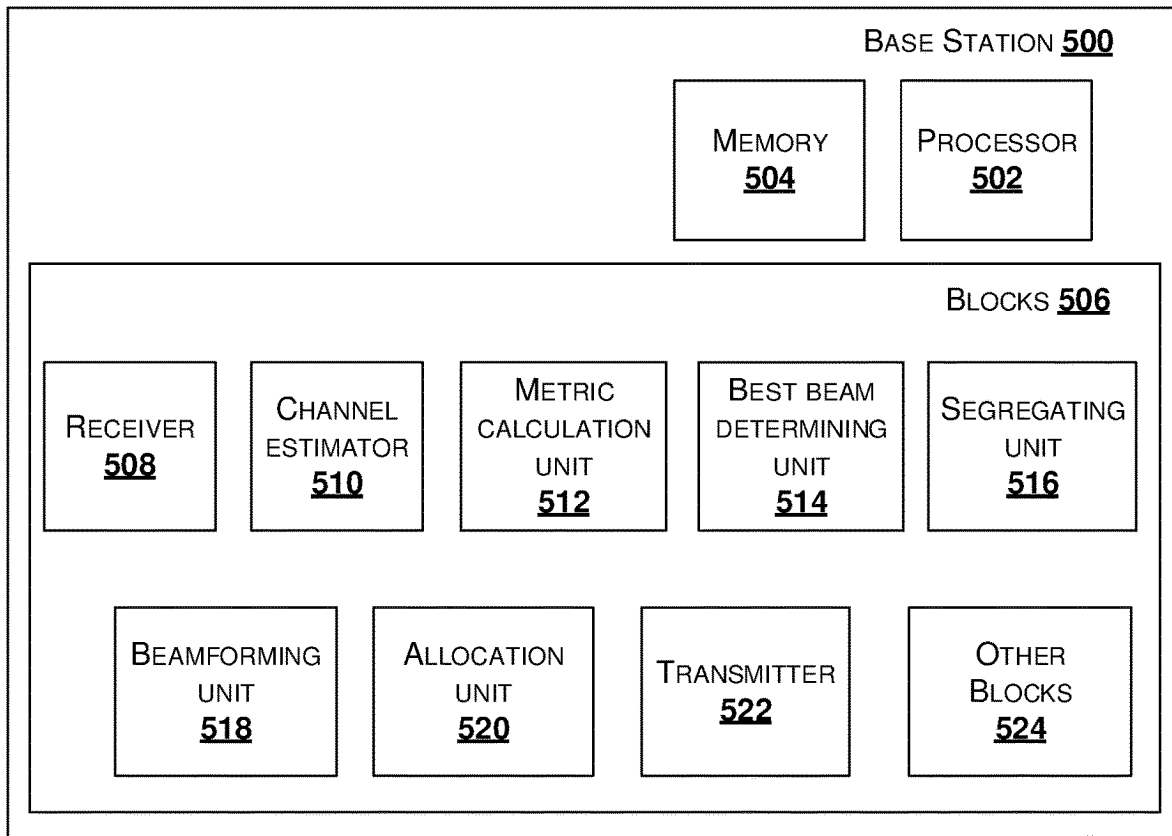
BASE STATION 500

MEMORY 504

PROCESSOR 502

BLOCKS 506

RECEIVER 508

CHANNEL ESTIMATOR 510

METRIC CALCULATION UNIT 512

BEST BEAM DETERMINING UNIT 514

SEGREGATING UNIT 516

BEAMFORMING UNIT 518

ALLOCATION UNIT 520

TRANSMITTER 522

OTHER BLOCKS 524